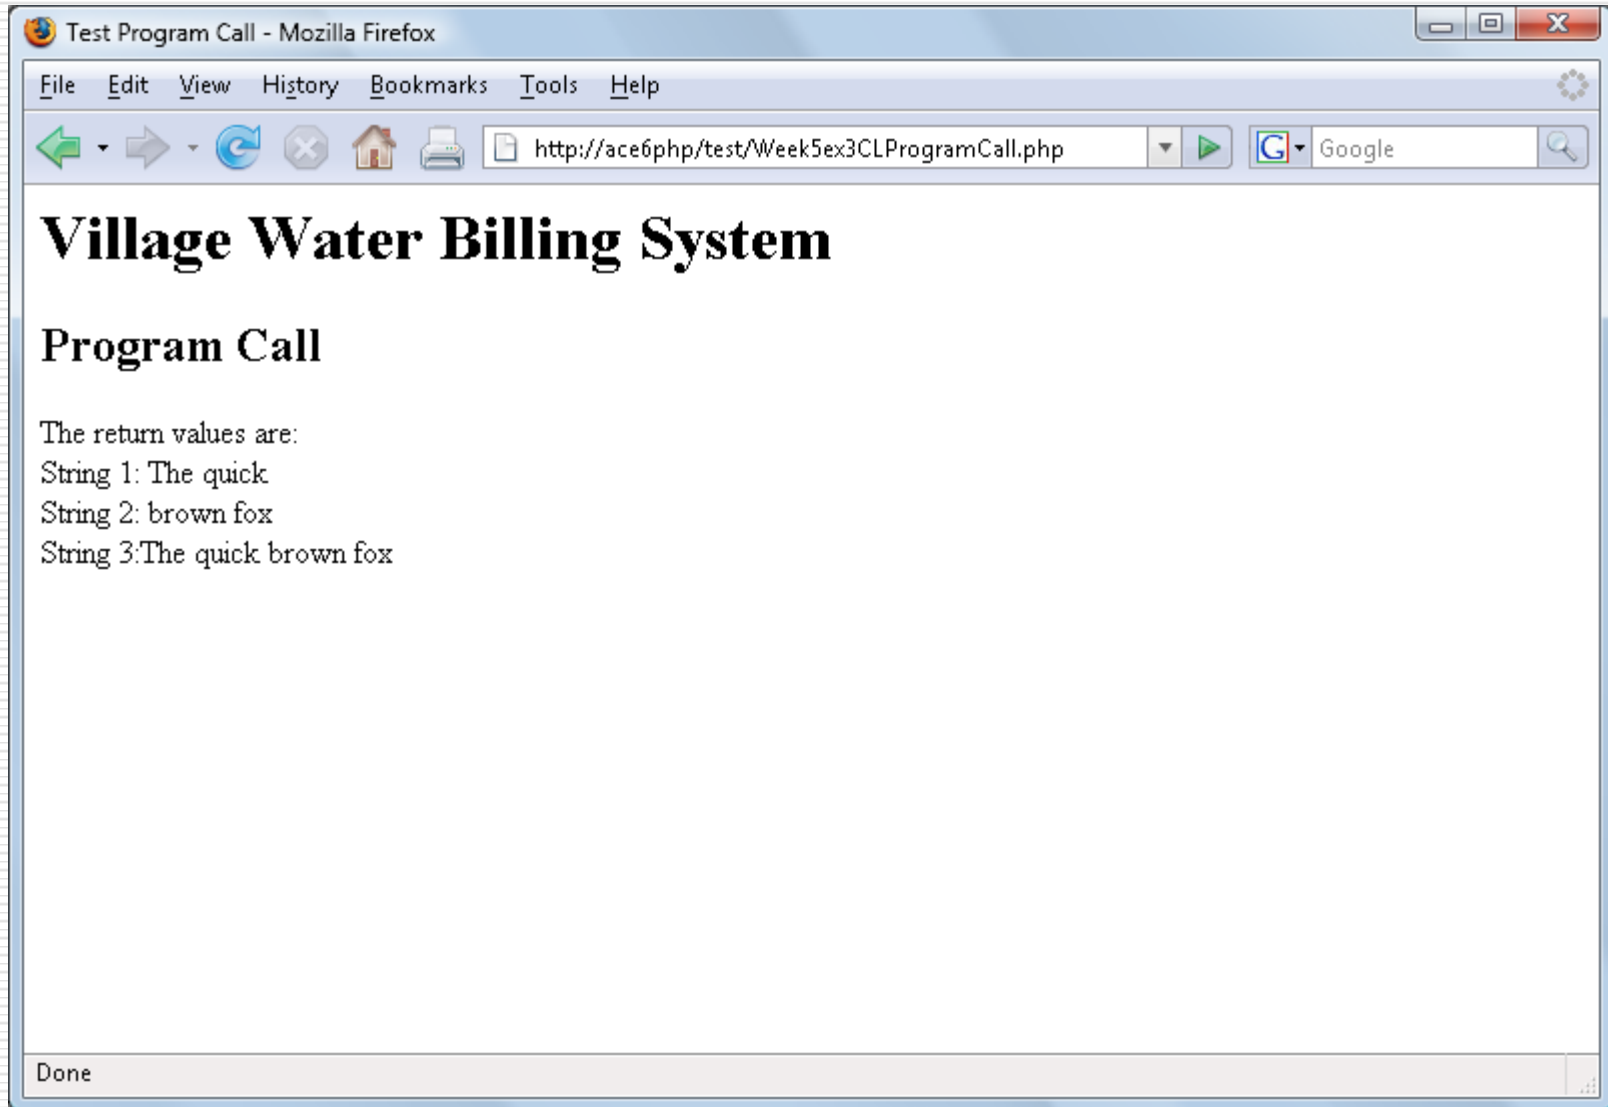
Test Program Call - Mozilla Firefox

File Edit View History Bookmarks Tools Help

http://ace6php/test/Week5ex3CLProgramCall.php

Google

# Village Water Billing System

## Program Call

The return values are:
String 1: The quick
String 2: brown fox
String 3:The quick brown fox

Done